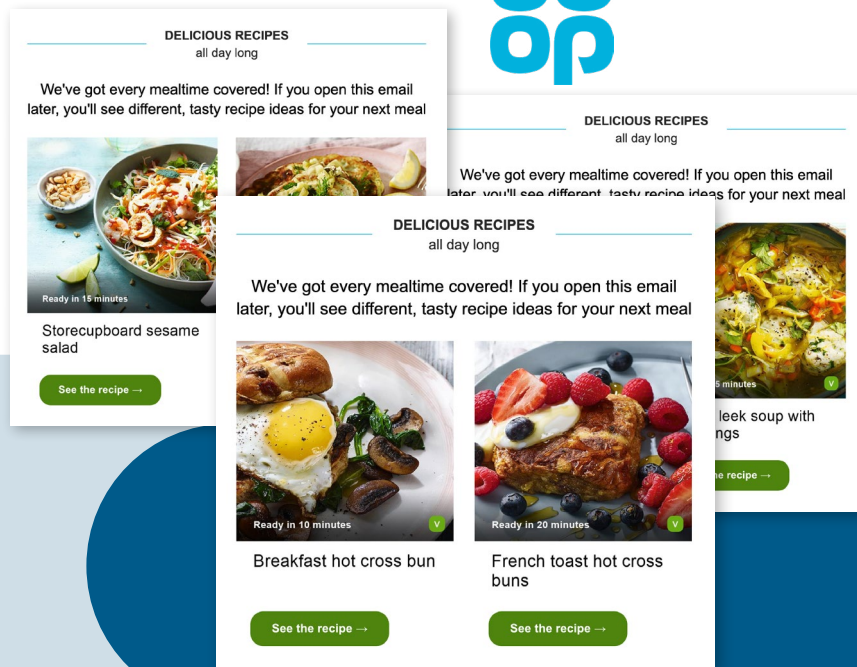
DELICIOUS RECIPES
all day long

We've got every mealtime covered! If you open this email later, you'll see different, tasty recipe ideas for your next meal

Ready in 15 minutes

Storecupboard sesame salad

See the recipe →

DELICIOUS RECIPES
all day long

We've got every mealtime covered! If you open this email later, you'll see different, tasty recipe ideas for your next meal

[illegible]5 minutes

V

leek soup with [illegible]ngs

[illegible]e recipe →

DELICIOUS RECIPES
all day long

We've got every mealtime covered! If you open this email later, you'll see different, tasty recipe ideas for your next meal

Ready in 10 minutes

V

Breakfast hot cross bun

See the recipe →

Ready in 20 minutes

V

French toast hot cross buns

See the recipe →